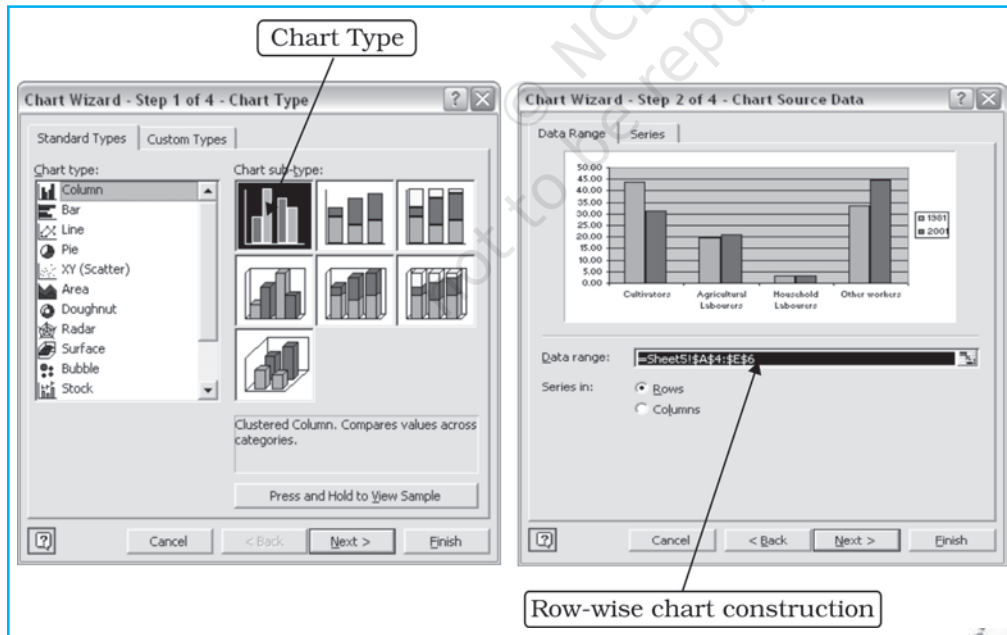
Chart Type

Chart Wizard - Step 1 of 4 - Chart Type

Standard Types | Custom Types

Chart type:
Column
Bar
Line
Pie
XY (Scatter)
Area
Doughnut
Radar
Surface
Bubble
Stock

Chart sub-type:

Clustered Column. Compares values across categories.

Press and Hold to View Sample

Cancel | < Back | Next > | Finish

Chart Wizard - Step 2 of 4 - Chart Source Data

Data Range | Series

50.00
45.00
40.00
35.00
30.00
25.00
20.00
15.00
10.00
5.00
0.00

Cultivators | Agricultural Labourers | Household Labourers | Other workers

1981
2001

Data range: =Sheet5!$A$4:$E$6
Series in: Rows
Columns

Cancel | < Back | Next > | Finish

Row-wise chart construction